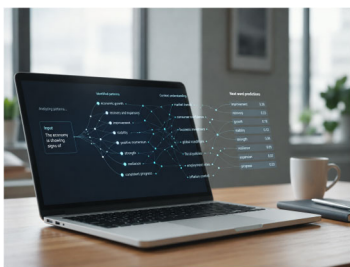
Analyzing patterns...

Input
The economy is showing signs of

Identified patterns

economic growth

recovery and expansion

improvement

stability

positive momentum

strength

weakness

consistent progress

Context understanding

Next word predictions